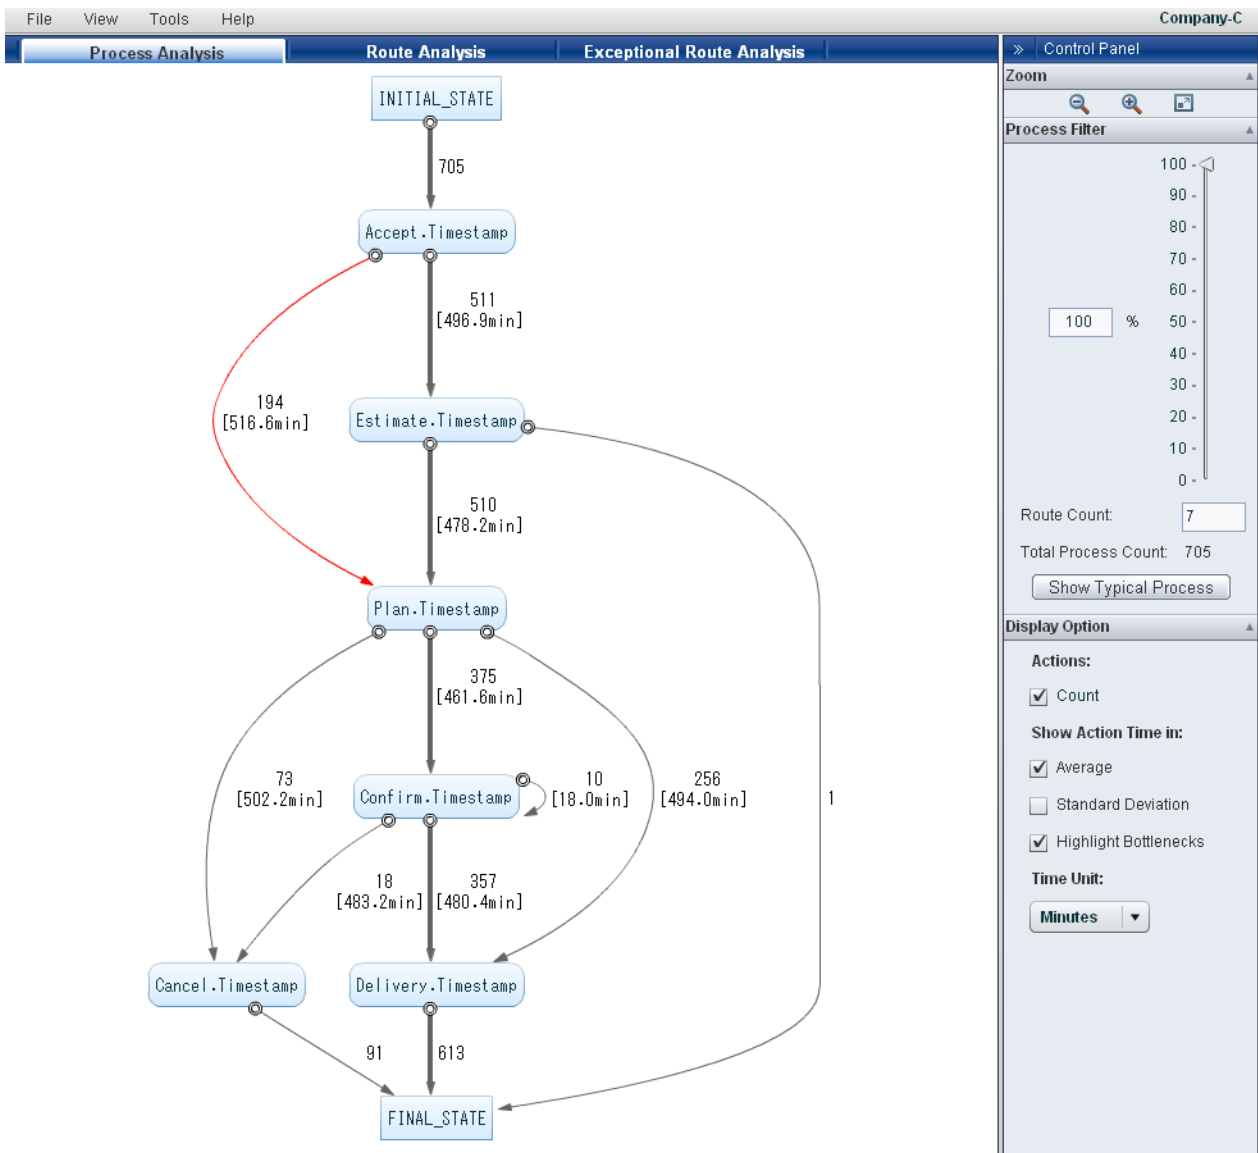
File View Tools Help Company-C

Process Analysis | Route Analysis | Exceptional Route Analysis

» Control Panel

Zoom

Process Filter

100
90
80
70
60
100 % 50
40
30
20
10
0

Route Count: 7

Total Process Count: 705

Show Typical Process

Display Option

Actions:

Count

Show Action Time in:

Average

Standard Deviation

Highlight Bottlenecks

Time Unit:

Minutes

INITIAL_STATE

705

Accept.Timestamp

511
[496.9min]

194
[516.6min]

Estimate.Timestamp

510
[478.2min]

Plan.Timestamp

375
[461.6min]

73
[502.2min]

Confirm.Timestamp

10
[18.0min]

256
[494.0min]

1

18
[483.2min]

357
[480.4min]

Cancel.Timestamp

Delivery.Timestamp

91

613

FINAL_STATE